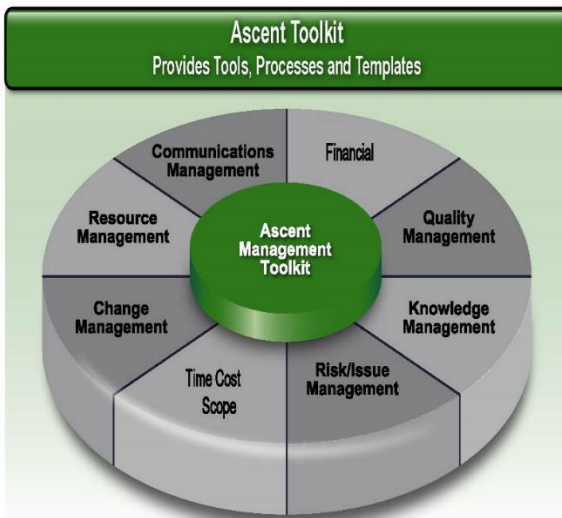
Ascent Toolkit
Provides Tools, Processes and Templates

Ascent Management Toolkit

Financial

Quality Management

Knowledge Management

Risk/Issue Management

Time Cost Scope

Change Management

Resource Management

Communications Management